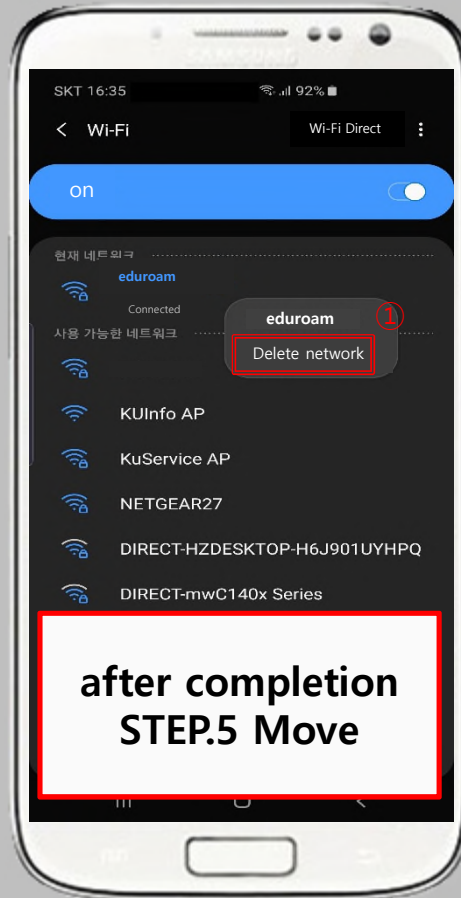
SAMSUNG

SKT 16:35 92%

< Wi-Fi

Wi-Fi Direct

on

현재 네트워크

eduroam

Connected

사용 가능한 네트워크

eduroam

①

Delete network

KUInfo AP

KuService AP

NETGEAR27

DIRECT-HZDESKTOP-H6J901UYHPQ

DIRECT-mwC140x Series

after completion
STEP.5 Move